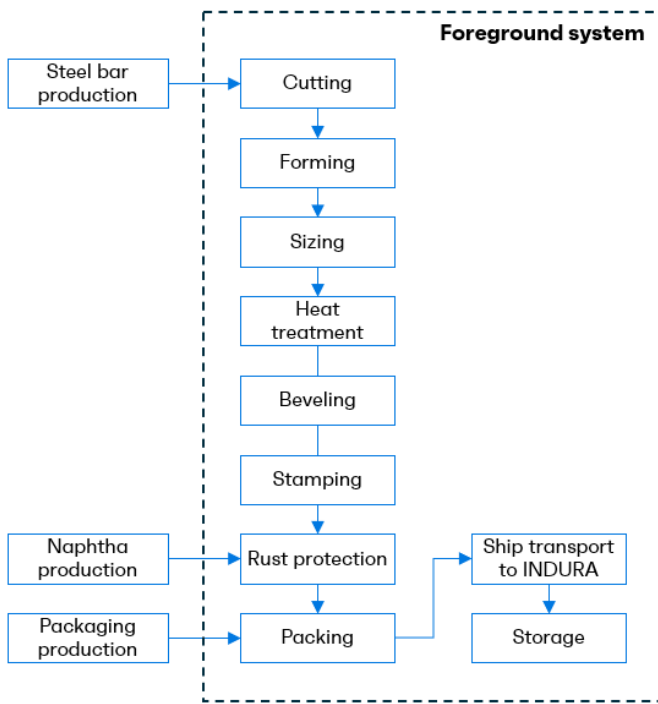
Foreground system

Steel bar production

Cutting

Forming

Sizing

Heat treatment

Beveling

Stamping

Naphtha production

Rust protection

Ship transport to INDURA

Packaging production

Packing

Storage